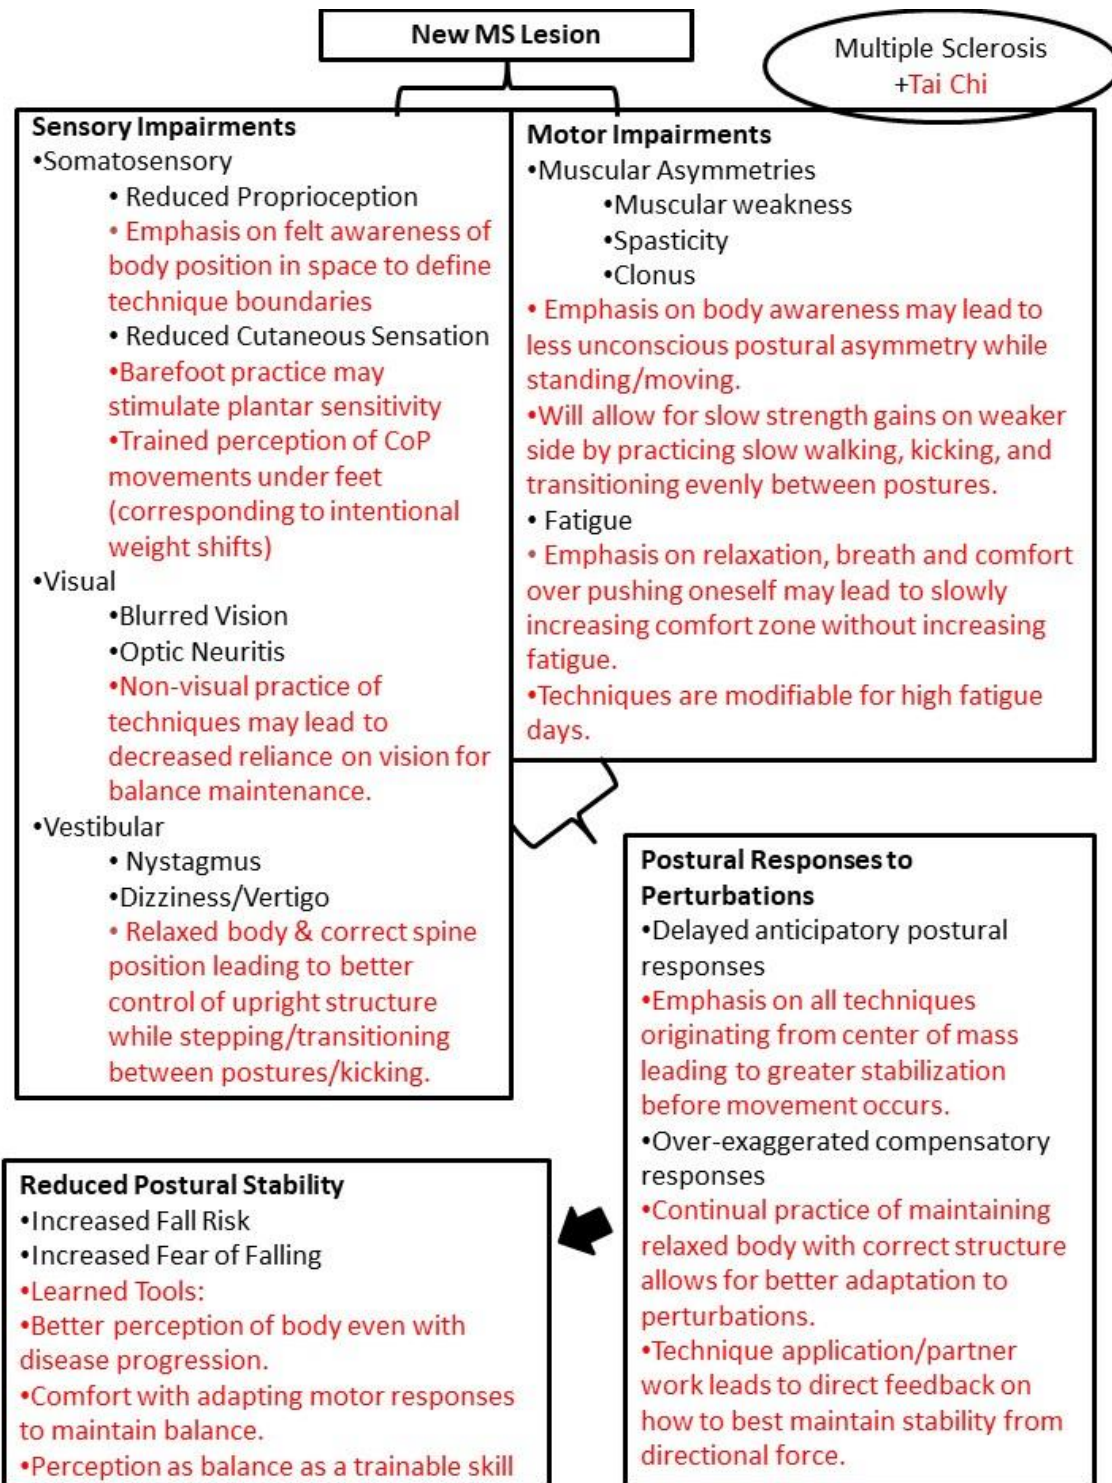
New MS Lesion

Multiple Sclerosis +Tai Chi

Sensory Impairments
•Somatosensory
• Reduced Proprioception
• Emphasis on felt awareness of body position in space to define technique boundaries
• Reduced Cutaneous Sensation
•Barefoot practice may stimulate plantar sensitivity
•Trained perception of CoP movements under feet (corresponding to intentional weight shifts)
•Visual
•Blurred Vision
•Optic Neuritis
•Non-visual practice of techniques may lead to decreased reliance on vision for balance maintenance.
•Vestibular
• Nystagmus
•Dizziness/Vertigo
• Relaxed body & correct spine position leading to better control of upright structure while stepping/transitioning between postures/kicking.

Motor Impairments
•Muscular Asymmetries
•Muscular weakness
•Spasticity
•Clonus
• Emphasis on body awareness may lead to less unconscious postural asymmetry while standing/moving.
•Will allow for slow strength gains on weaker side by practicing slow walking, kicking, and transitioning evenly between postures.
• Fatigue
• Emphasis on relaxation, breath and comfort over pushing oneself may lead to slowly increasing comfort zone without increasing fatigue.
•Techniques are modifiable for high fatigue days.

Postural Responses to Perturbations
•Delayed anticipatory postural responses
•Emphasis on all techniques originating from center of mass leading to greater stabilization before movement occurs.
•Over-exaggerated compensatory responses
•Continual practice of maintaining relaxed body with correct structure allows for better adaptation to perturbations.
•Technique application/partner work leads to direct feedback on how to best maintain stability from directional force.

Reduced Postural Stability
•Increased Fall Risk
•Increased Fear of Falling
•Learned Tools:
•Better perception of body even with disease progression.
•Comfort with adapting motor responses to maintain balance.
•Perception as balance as a trainable skill